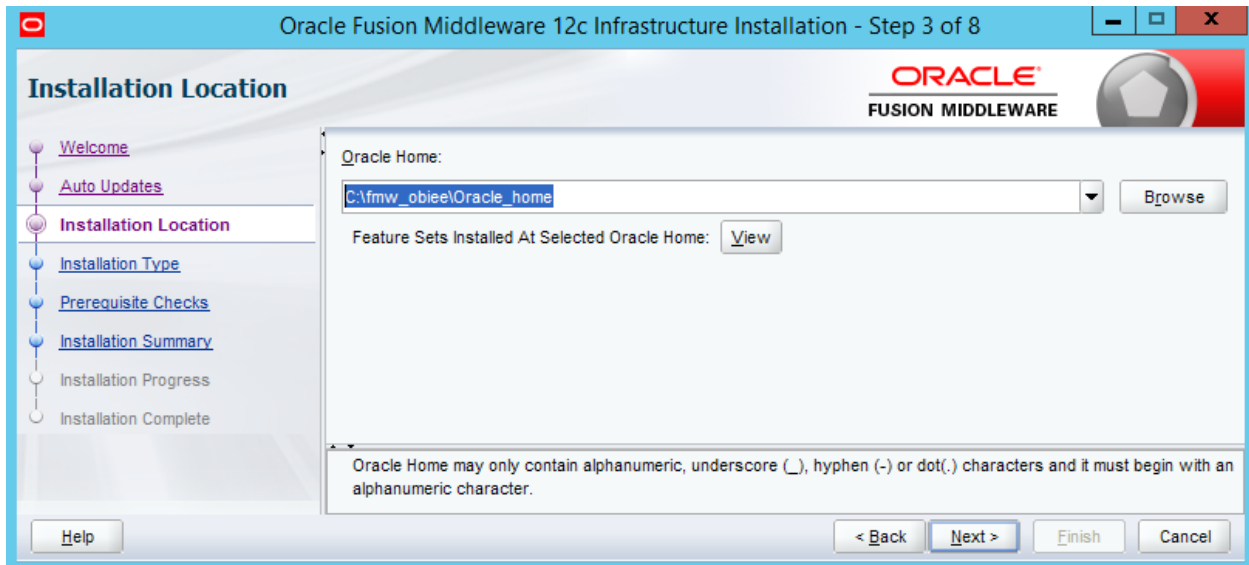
Oracle Fusion Middleware 12c Infrastructure Installation - Step 3 of 8

Installation Location

ORACLE
FUSION MIDDLEWARE

Welcome
Auto Updates
Installation Location
Installation Type
Prerequisite Checks
Installation Summary
Installation Progress
Installation Complete

Oracle Home:

C:\fmw_obiee\Oracle_home

Browse

Feature Sets Installed At Selected Oracle Home: View

Oracle Home may only contain alphanumeric, underscore (_), hyphen (-) or dot(.) characters and it must begin with an alphanumeric character.

Help

< Back

Next >

Finish

Cancel